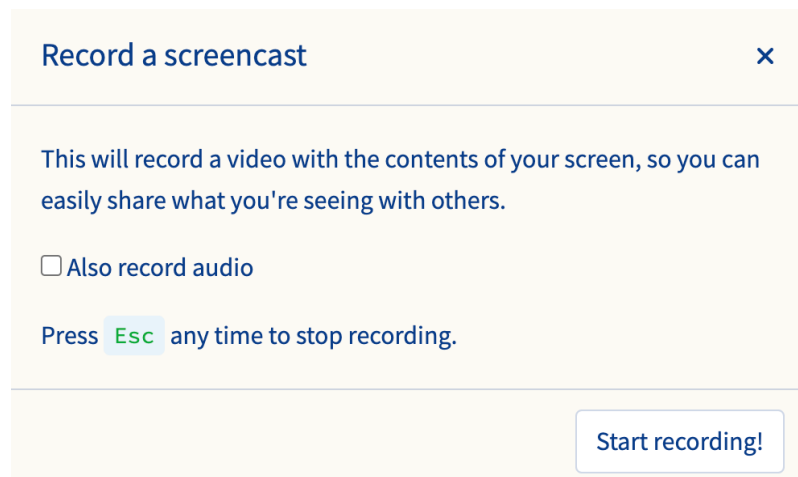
Record a screencast

×

This will record a video with the contents of your screen, so you can easily share what you're seeing with others.

Also record audio

Press Esc any time to stop recording.

Start recording!